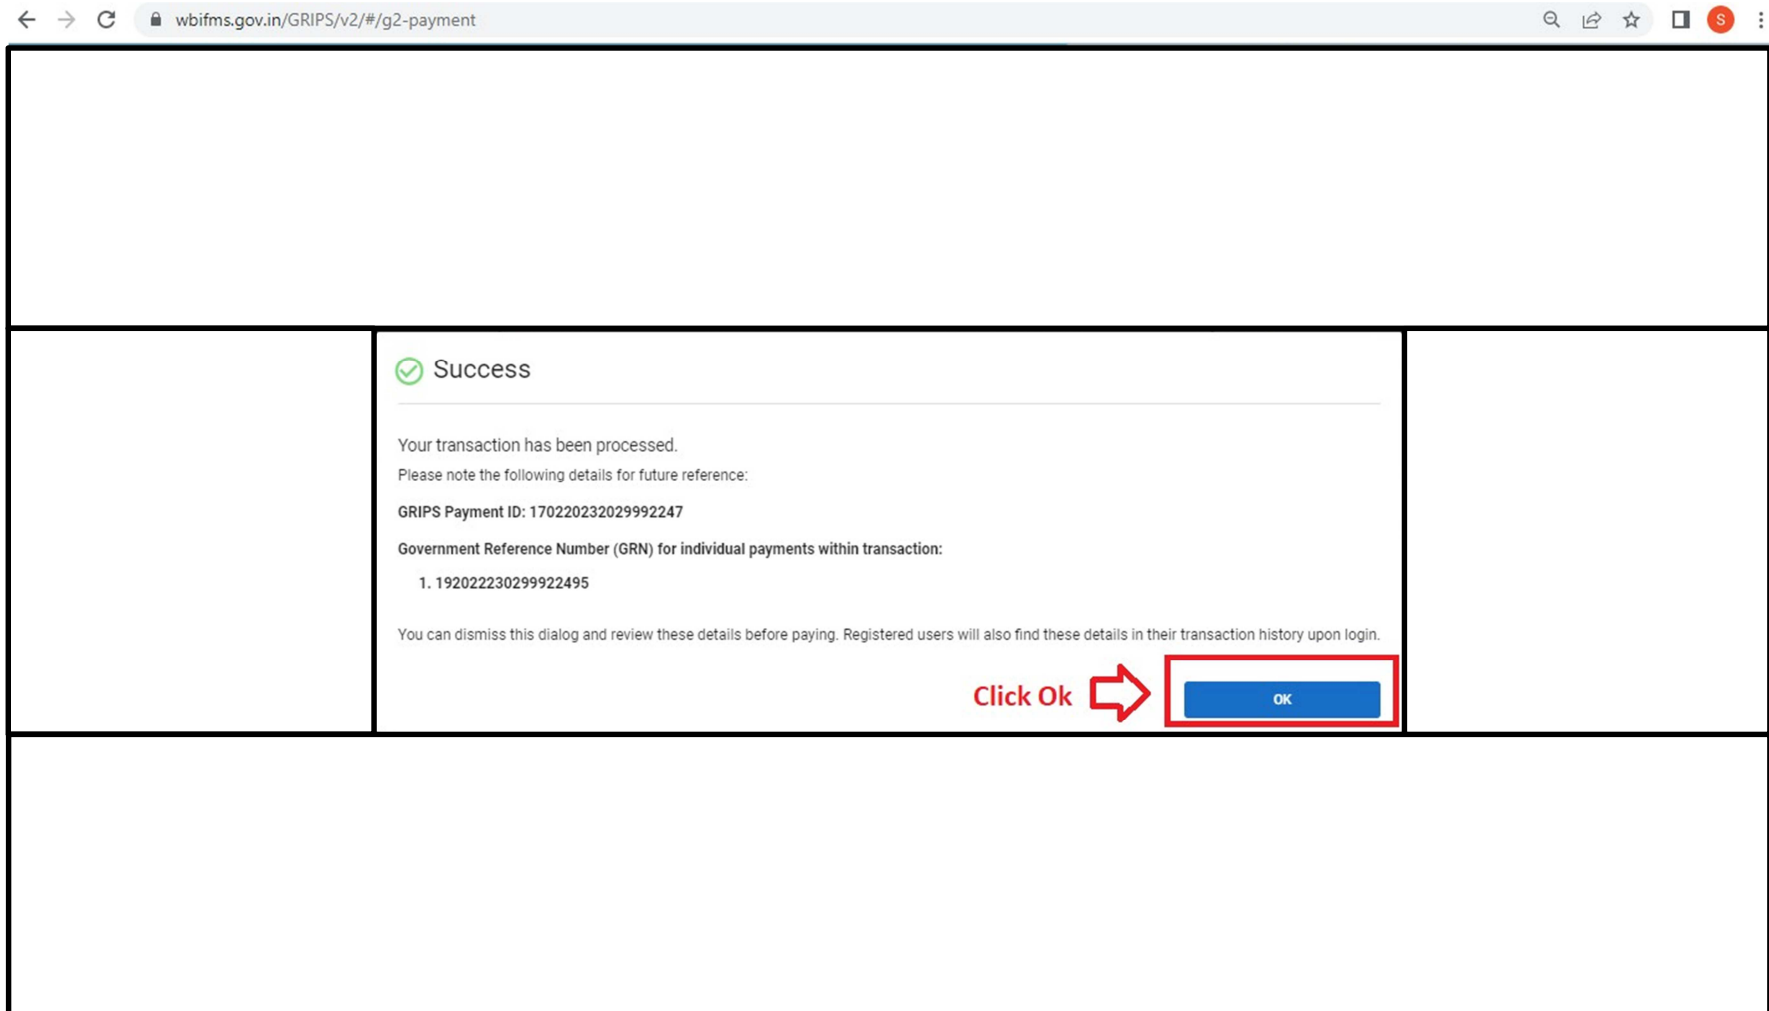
wbifms.gov.in/GRIPS/v2/#/g2-payment

S

Success

Your transaction has been processed.

Please note the following details for future reference:

GRIPS Payment ID: 170220232029992247

Government Reference Number (GRN) for individual payments within transaction:

1. 192022230299922495

You can dismiss this dialog and review these details before paying. Registered users will also find these details in their transaction history upon login.

Click Ok

OK